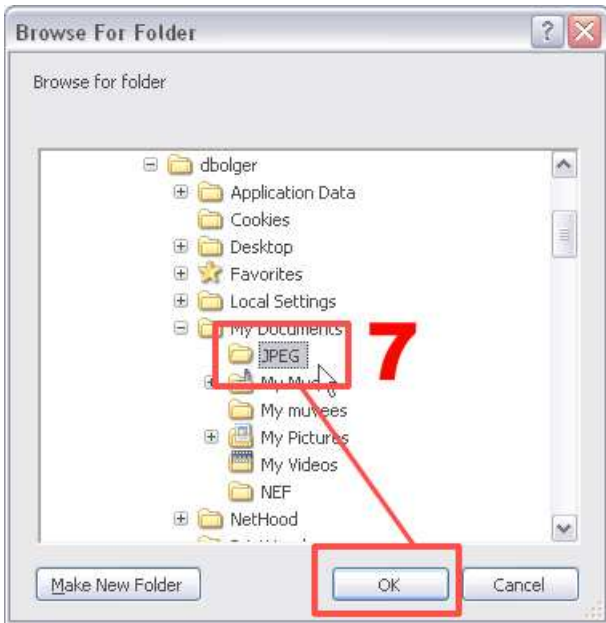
Browse For Folder

Browse for folder

dbolger
Application Data
Cookies
Desktop
Favorites
Local Settings
My Documents
JPEG
My Mus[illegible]
My muvees
My Pictures
My Videos
NEF
NetHood

7

Make New Folder
OK
Cancel